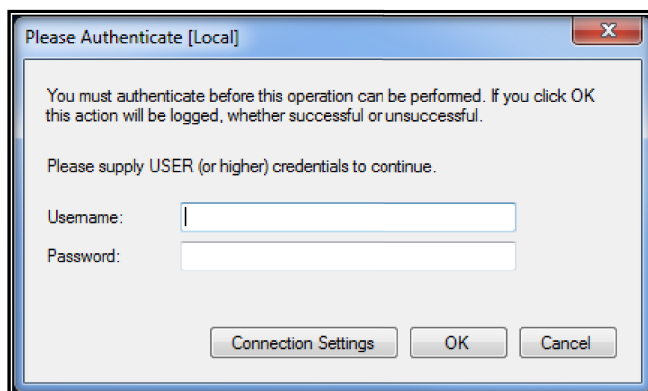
Please Authenticate [Local]

You must authenticate before this operation can be performed. If you click OK this action will be logged, whether successful or unsuccessful.

Please supply USER (or higher) credentials to continue.

Username:

Password:

Connection Settings

OK

Cancel